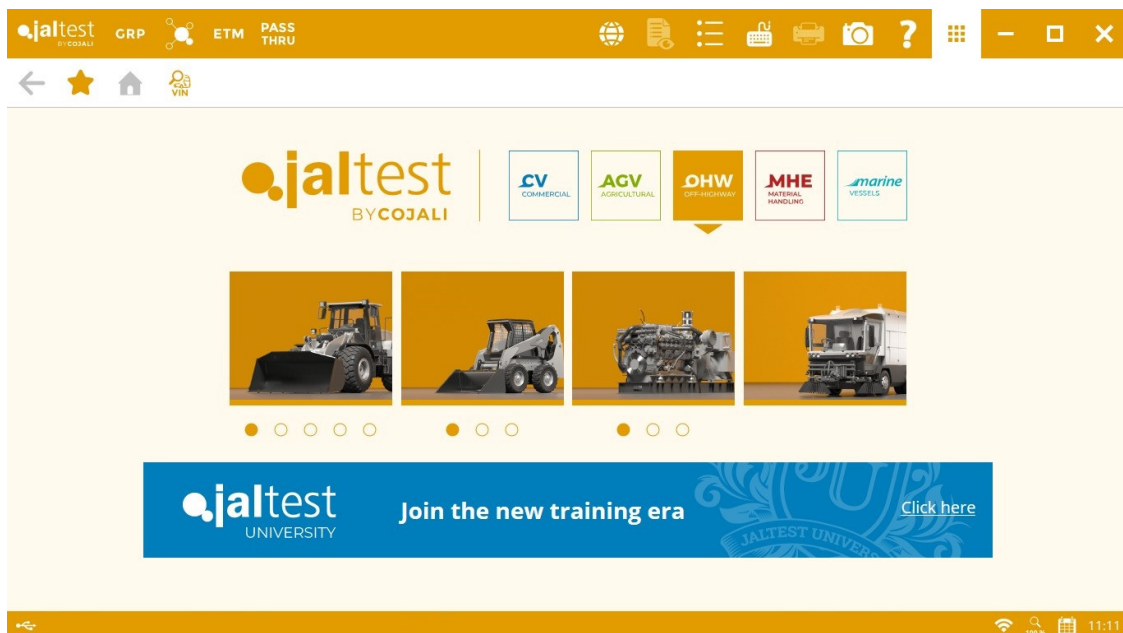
jaltest BYCOJALI GRP ETM PASS THRU

VIN

jaltest BYCOJALI

CV COMMERCIAL

AGV AGRICULTURAL

OHW OFF-HIGHWAY

MHE MATERIAL HANDLING

marine VESSELS

jaltest UNIVERSITY

Join the new training era

Click here

JALTEST UNIVERS

11:11